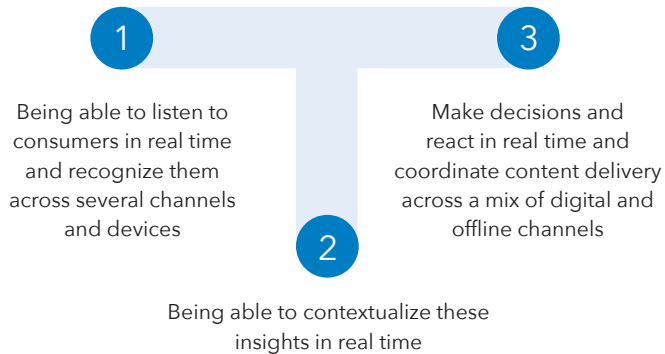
1

Being able to listen to consumers in real time and recognize them across several channels and devices

3

Make decisions and react in real time and coordinate content delivery across a mix of digital and offline channels

2

Being able to contextualize these insights in real time